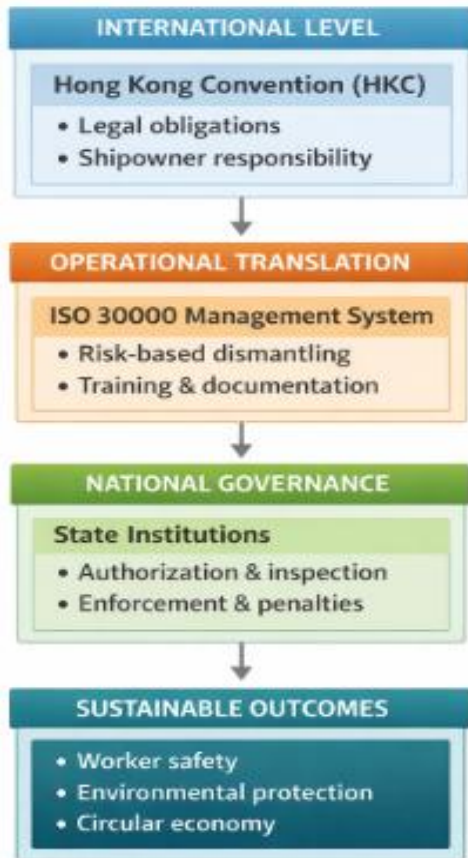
INTERNATIONAL LEVEL

Hong Kong Convention (HKC)

• Legal obligations
• Shipowner responsibility

OPERATIONAL TRANSLATION

ISO 30000 Management System

• Risk-based dismantling
• Training & documentation

NATIONAL GOVERNANCE

State Institutions

• Authorization & inspection
• Enforcement & penalties

SUSTAINABLE OUTCOMES

• Worker safety
• Environmental protection
• Circular economy